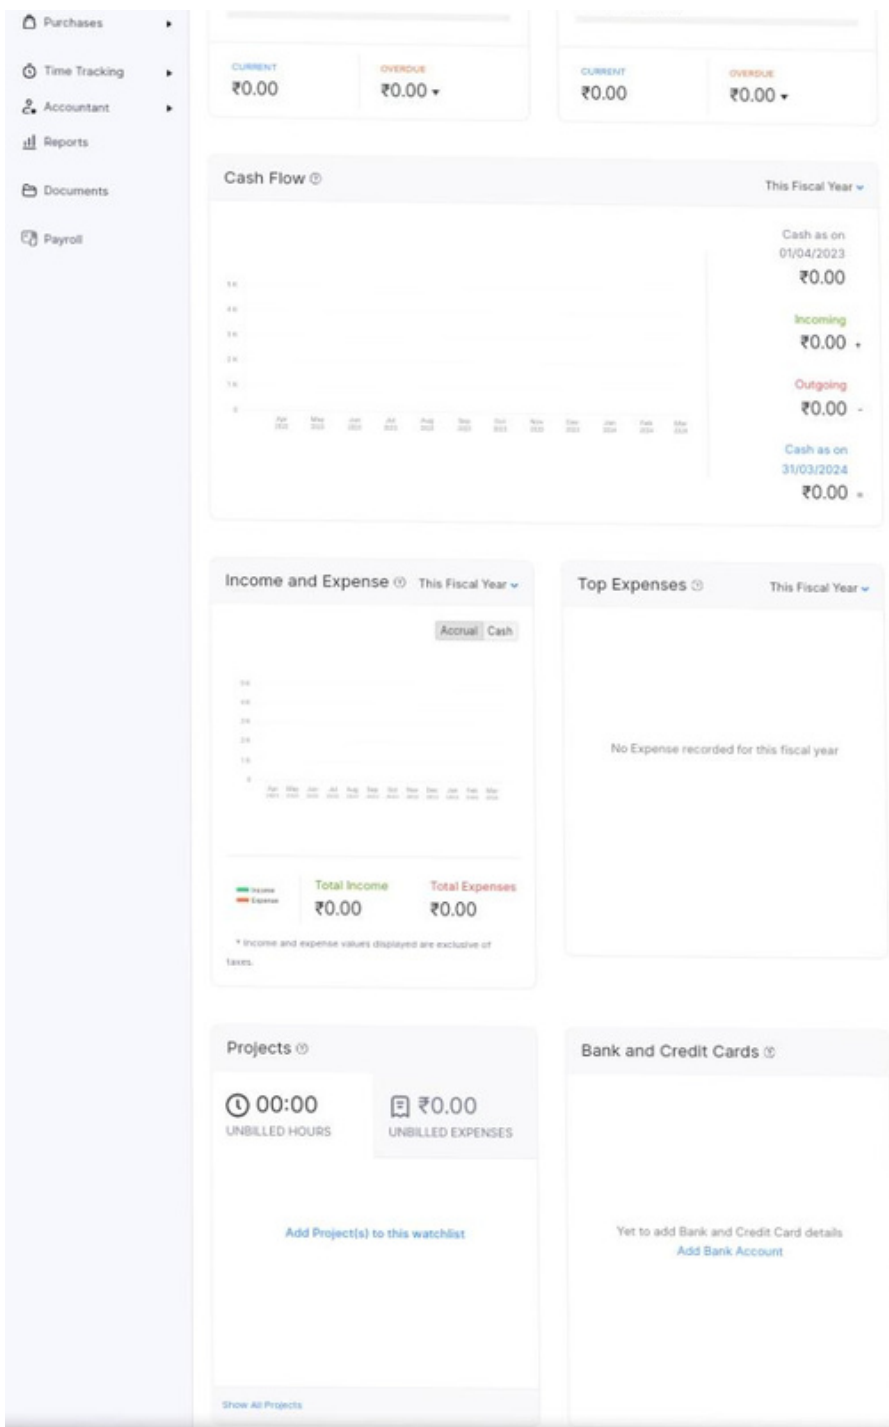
Purchases
Time Tracking
Accountant
Reports
Documents
Payroll

CURRENT
₹0.00
OVERDUE
₹0.00

CURRENT
₹0.00
OVERDUE
₹0.00

Cash Flow
This Fiscal Year

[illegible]

Cash as on 01/04/2023
₹0.00
Incoming
₹0.00 +
Outgoing
₹0.00 -
Cash as on 31/03/2024
₹0.00 =

Income and Expense
This Fiscal Year
Accrual Cash

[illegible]

Income
Expense
Total Income
₹0.00
Total Expenses
₹0.00

* Income and expense values displayed are exclusive of taxes.

Top Expenses
This Fiscal Year

No Expense recorded for this fiscal year

Projects
00:00
UNBILLED HOURS
₹0.00
UNBILLED EXPENSES

Add Project(s) to this watchlist

Show All Projects

Bank and Credit Cards

Yet to add Bank and Credit Card details
Add Bank Account